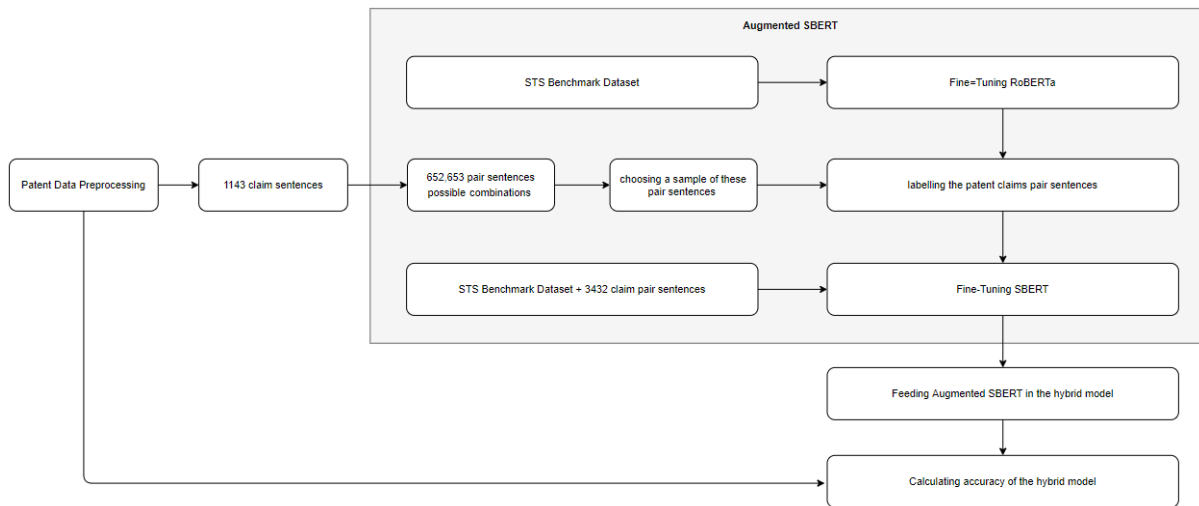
Augmented SBERT

STS Benchmark Dataset

Fine=Tuning RoBERTa

Patent Data Preprocessing

1143 claim sentences

652,653 pair sentences possible combinations

choosing a sample of these pair sentences

labelling the patent claims pair sentences

STS Benchmark Dataset + 3432 claim pair sentences

Fine-Tuning SBERT

Feeding Augmented SBERT in the hybrid model

Calculating accuracy of the hybrid model